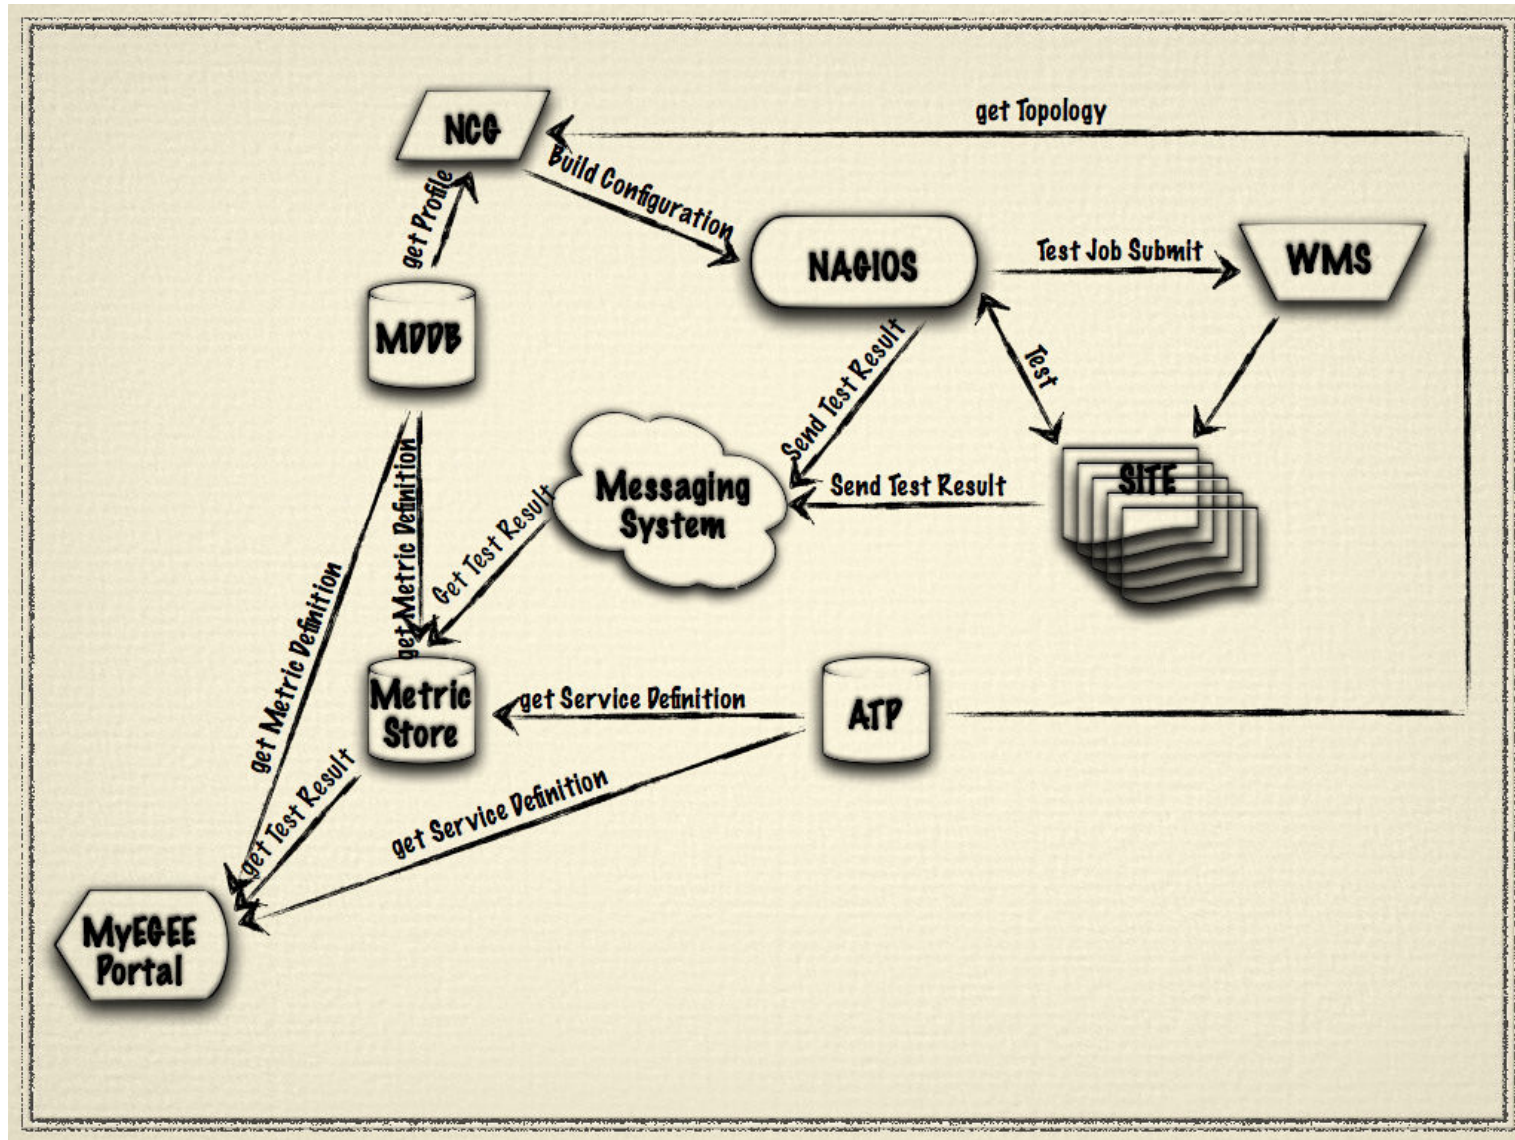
get Topology

NCG

Build Configuration

get Profile

NAGIOS

Test Job Submit

WMS

MDDB

Send Test Result

Test

Messaging System

Send Test Result

SITE

get Metric Definition

Get Test Result

get Metric Definition

Metric Store

get Service Definition

ATP

get Test Result

get Service Definition

MyEGEE Portal